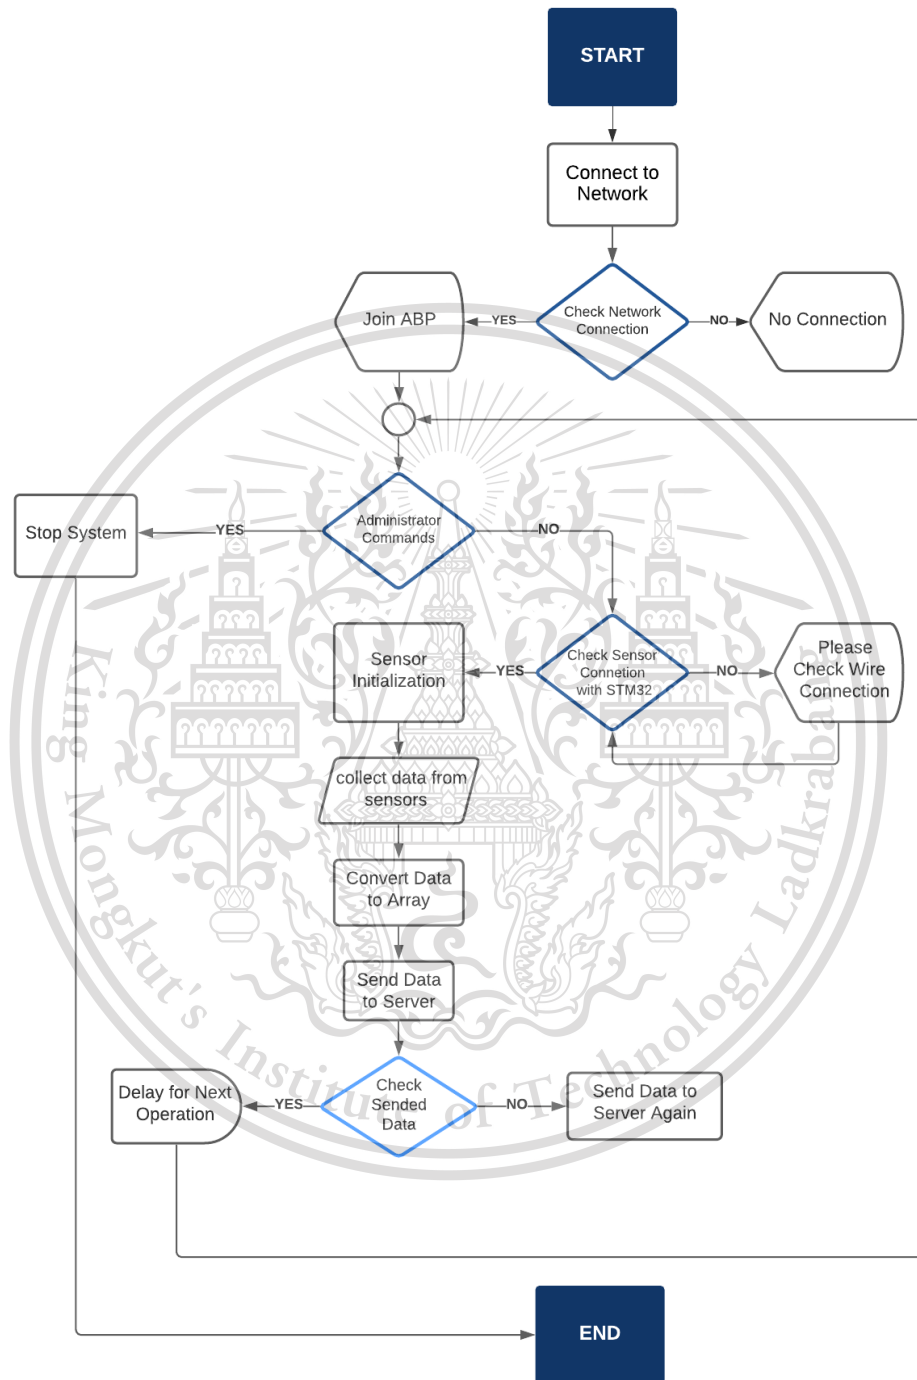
START

Connect to Network

Check Network Connection

YES

Join ABP

NO

No Connection

Administrator Commands

YES

Stop System

NO

Check Sensor Connetion with STM32

YES

Sensor Initialization

NO

Please Check Wire Connection

collect data from sensors

Convert Data to Array

Send Data to Server

Check Sended Data

YES

Delay for Next Operation

NO

Send Data to Server Again

END

King Mongkut's Institute of Technology Ladkrabang